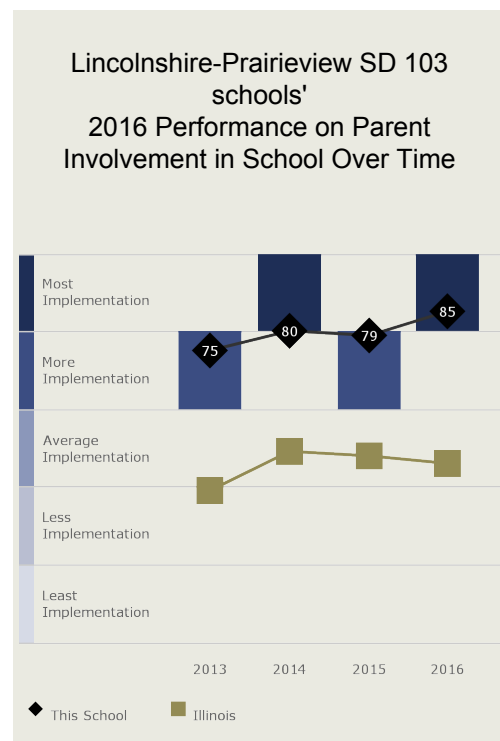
Lincolnshire-Prairieview SD 103 schools'
2016 Performance on Parent Involvement in School Over Time

Most Implementation
More Implementation
Average Implementation
Less Implementation
Least Implementation

75
80
79
85

2013
2014
2015
2016

This School
Illinois